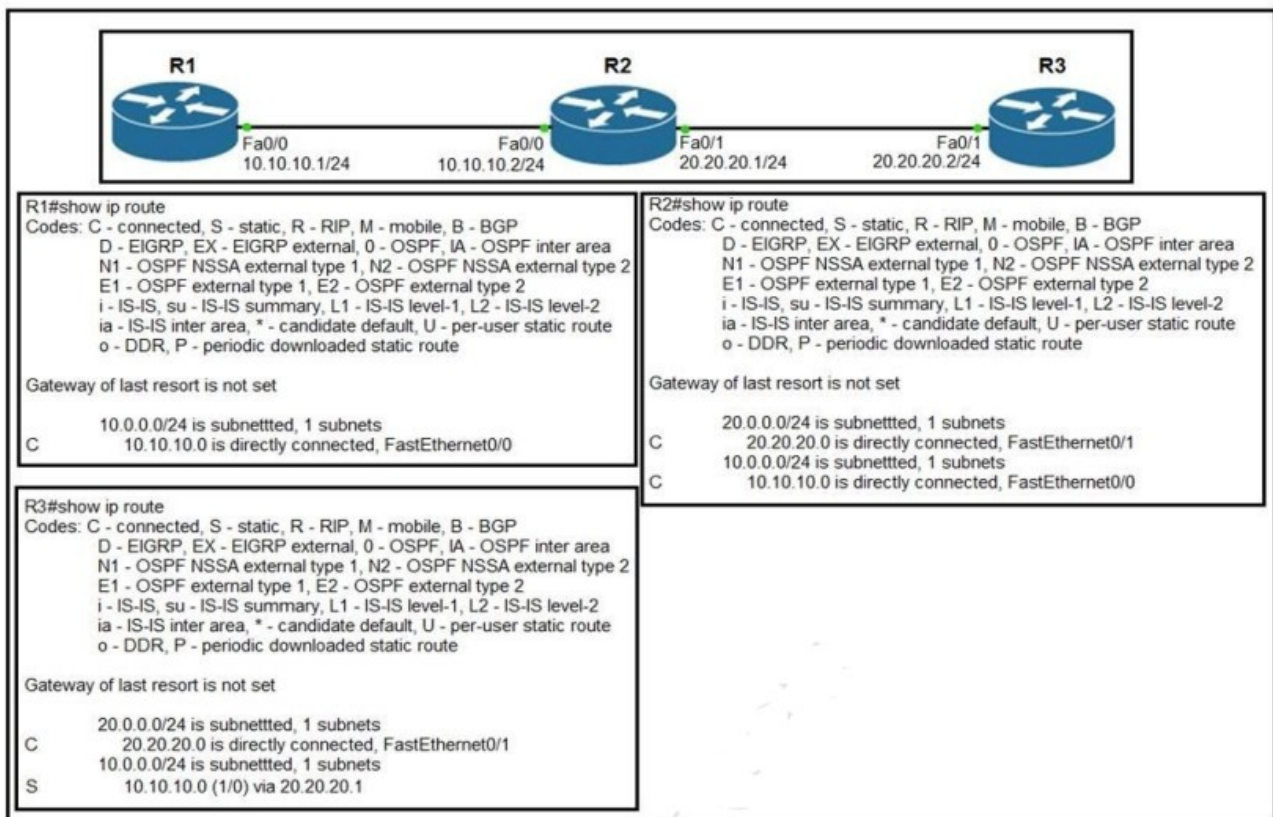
R1

R2

R3

Fa0/0
10.10.10.1/24

Fa0/0
10.10.10.2/24

Fa0/1
20.20.20.1/24

Fa0/1
20.20.20.2/24

R1#show ip route
Codes: C - connected, S - static, R - RIP, M - mobile, B - BGP
D - EIGRP, EX - EIGRP external, 0 - OSPF, IA - OSPF inter area
N1 - OSPF NSSA external type 1, N2 - OSPF NSSA external type 2
E1 - OSPF external type 1, E2 - OSPF external type 2
i - IS-IS, su - IS-IS summary, L1 - IS-IS level-1, L2 - IS-IS level-2
ia - IS-IS inter area, * - candidate default, U - per-user static route
o - DDR, P - periodic downloaded static route

Gateway of last resort is not set

10.0.0.0/24 is subnettted, 1 subnets
C 10.10.10.0 is directly connected, FastEthernet0/0

R2#show ip route
Codes: C - connected, S - static, R - RIP, M - mobile, B - BGP
D - EIGRP, EX - EIGRP external, 0 - OSPF, IA - OSPF inter area
N1 - OSPF NSSA external type 1, N2 - OSPF NSSA external type 2
E1 - OSPF external type 1, E2 - OSPF external type 2
i - IS-IS, su - IS-IS summary, L1 - IS-IS level-1, L2 - IS-IS level-2
ia - IS-IS inter area, * - candidate default, U - per-user static route
o - DDR, P - periodic downloaded static route

Gateway of last resort is not set

20.0.0.0/24 is subnettted, 1 subnets
C 20.20.20.0 is directly connected, FastEthernet0/1
10.0.0.0/24 is subnettted, 1 subnets
C 10.10.10.0 is directly connected, FastEthernet0/0

R3#show ip route
Codes: C - connected, S - static, R - RIP, M - mobile, B - BGP
D - EIGRP, EX - EIGRP external, 0 - OSPF, IA - OSPF inter area
N1 - OSPF NSSA external type 1, N2 - OSPF NSSA external type 2
E1 - OSPF external type 1, E2 - OSPF external type 2
i - IS-IS, su - IS-IS summary, L1 - IS-IS level-1, L2 - IS-IS level-2
ia - IS-IS inter area, * - candidate default, U - per-user static route
o - DDR, P - periodic downloaded static route

Gateway of last resort is not set

20.0.0.0/24 is subnettted, 1 subnets
C 20.20.20.0 is directly connected, FastEthernet0/1
10.0.0.0/24 is subnettted, 1 subnets
S 10.10.10.0 (1/0) via 20.20.20.1